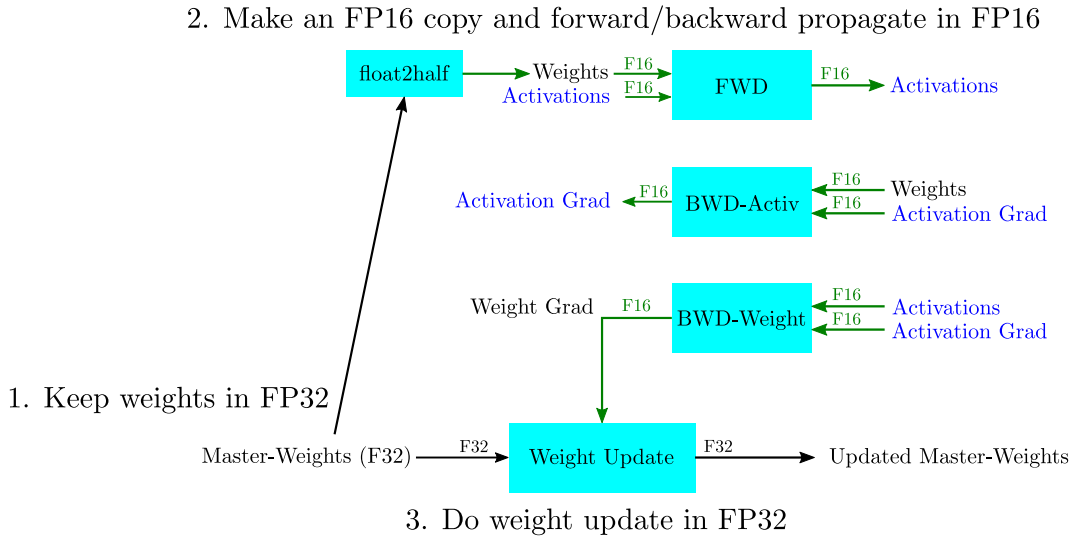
2. Make an FP16 copy and forward/backward propagate in FP16

float2half

Weights
Activations

F16
F16

FWD

F16

Activations

Activation Grad

F16

BWD-Activ

F16
F16

Weights
Activation Grad

Weight Grad

F16

BWD-Weight

F16
F16

Activations
Activation Grad

1. Keep weights in FP32

Master-Weights (F32)

F32

Weight Update

F32

Updated Master-Weights

3. Do weight update in FP32